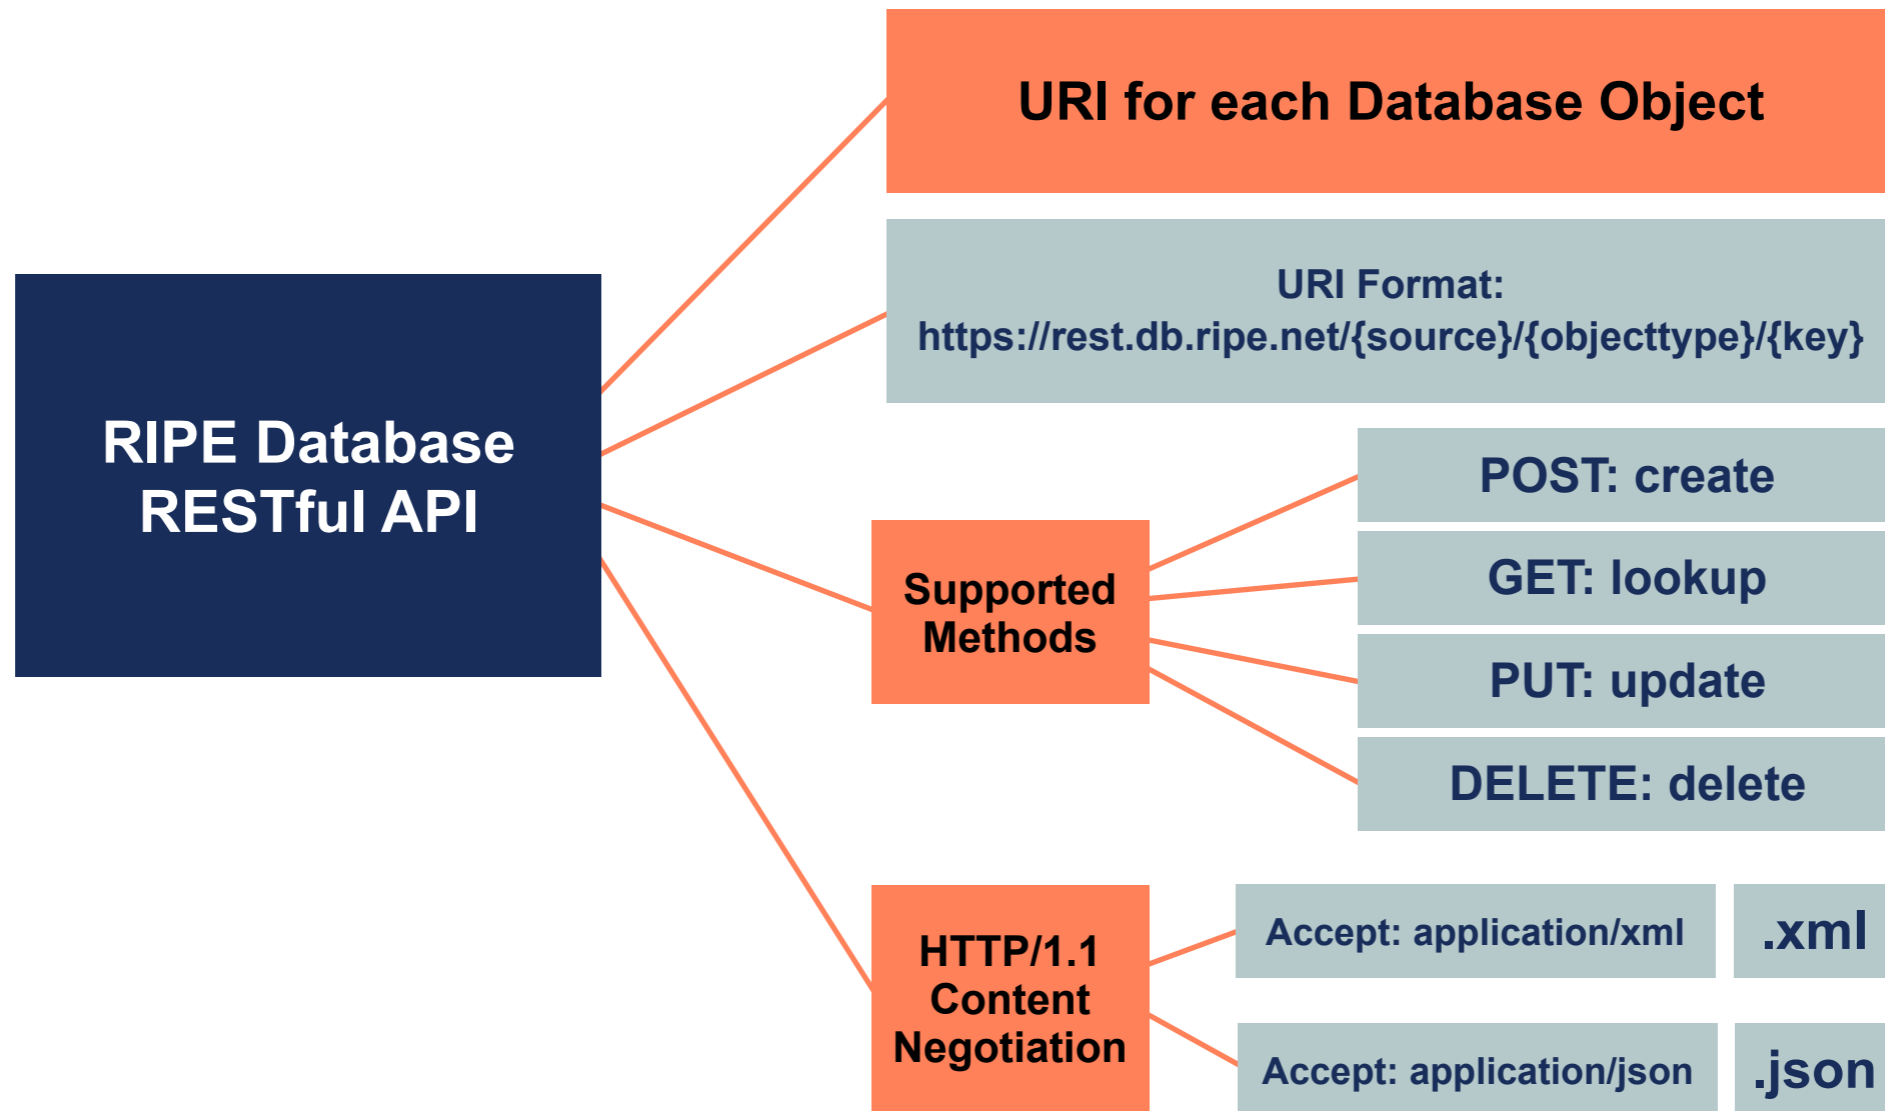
RIPE Database RESTful API

URI for each Database Object

URI Format:
https://rest.db.ripe.net/{source}/{objecttype}/{key}

Supported Methods

POST: create

GET: lookup

PUT: update

DELETE: delete

HTTP/1.1 Content Negotiation

Accept: application/xml

.xml

Accept: application/json

.json